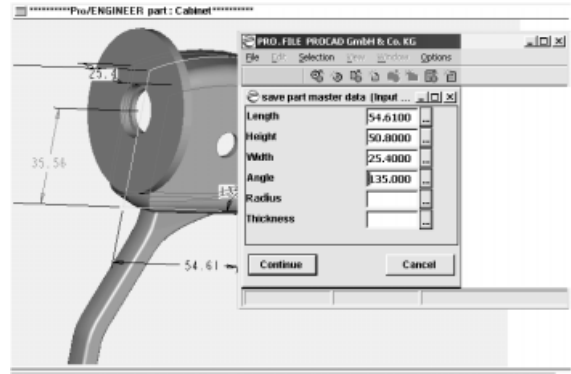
**********Pro/ENGINEER part : Cabinet**********

PRO. FILE PROCAD GmbH & Co. KG

File Edit Selection View Window Options

save part master data (Input ...

| Length | 54.6100 |
|---|---|
| Height | 50.8000 |
| Width | 25.4000 |
| Angle | 135.000 |
| Radius | |
| Thickness | |

Continue

Cancel

25.4

35.56

135

54.61